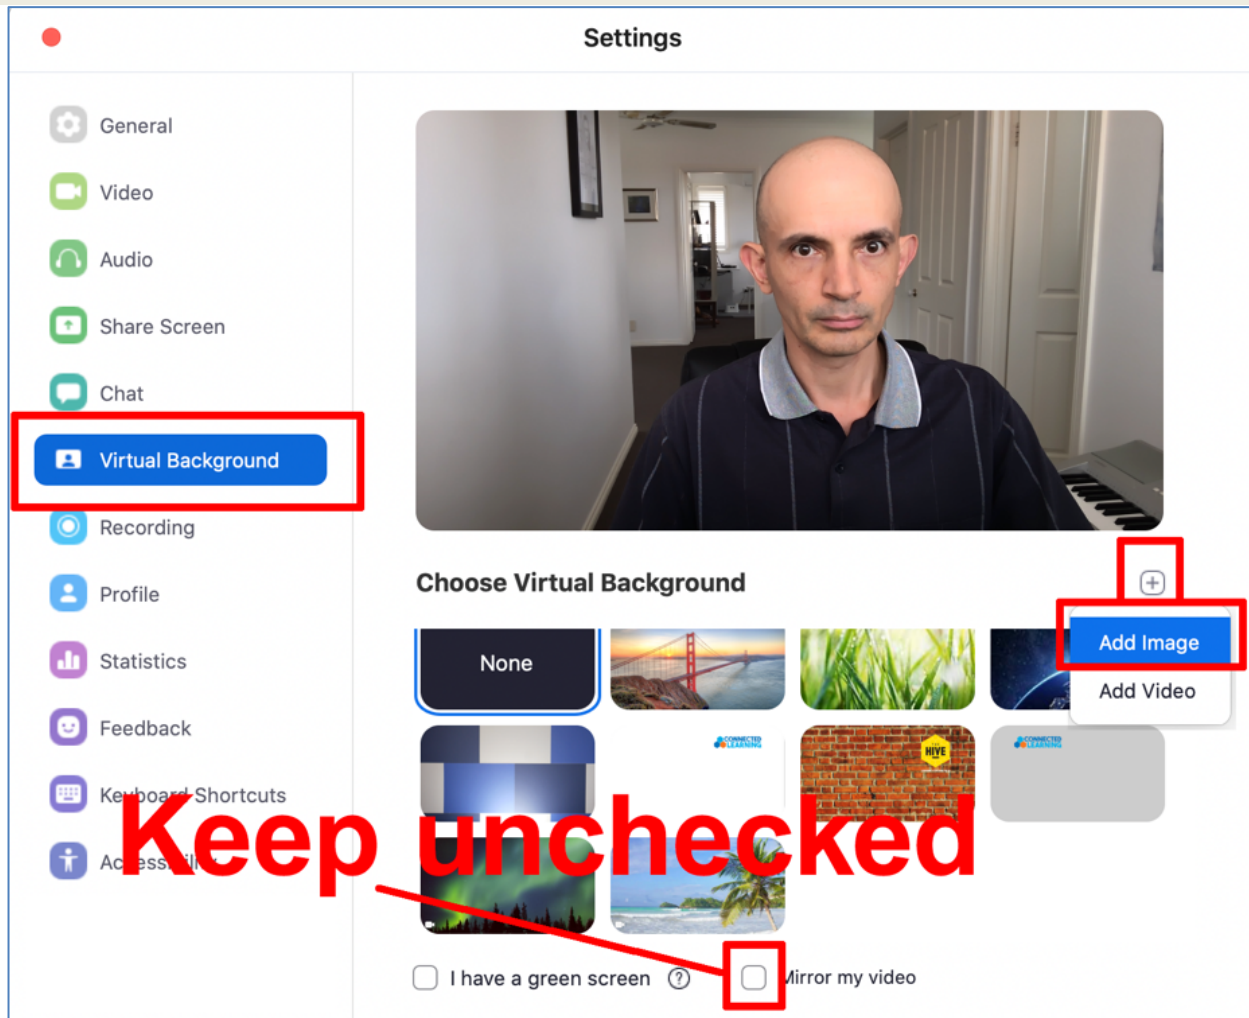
Settings

General
Video
Audio
Share Screen
Chat
Virtual Background
Recording
Profile
Statistics
Feedback
Keyboard Shortcuts
Ac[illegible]

Choose Virtual Background

Add Image
Add Video

None

HIVE

Keep unchecked

I have a green screen
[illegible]irror my video